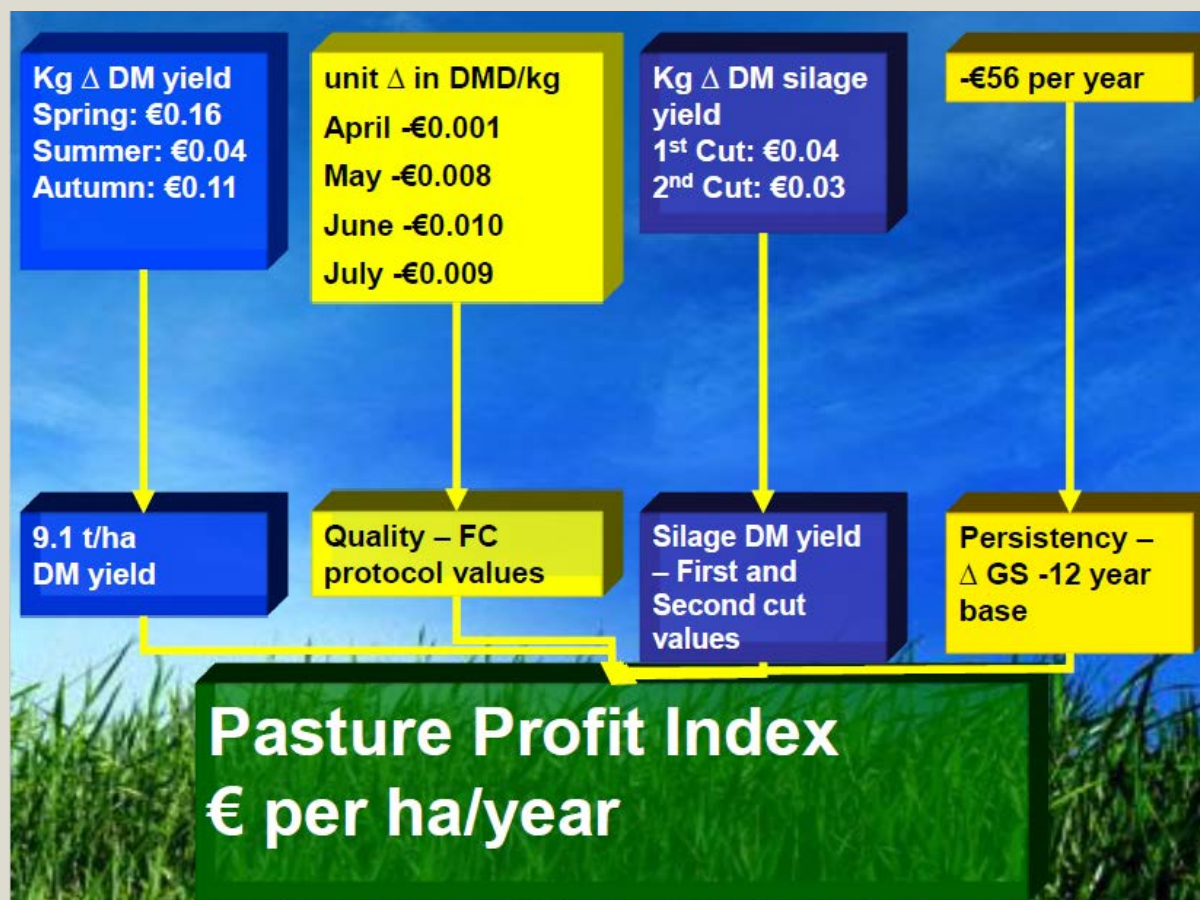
Kg $\Delta$ DM yield
Spring: €0.16
Summer: €0.04
Autumn: €0.11

unit $\Delta$ in DMD/kg
April -€0.001
May -€0.008
June -€0.010
July -€0.009

Kg $\Delta$ DM silage yield
1$^{st}$ Cut: €0.04
2$^{nd}$ Cut: €0.03

-€56 per year

9.1 t/ha
DM yield

Quality – FC protocol values

Silage DM yield – First and Second cut values

Persistency – $\Delta$ GS -12 year base

Pasture Profit Index
€ per ha/year